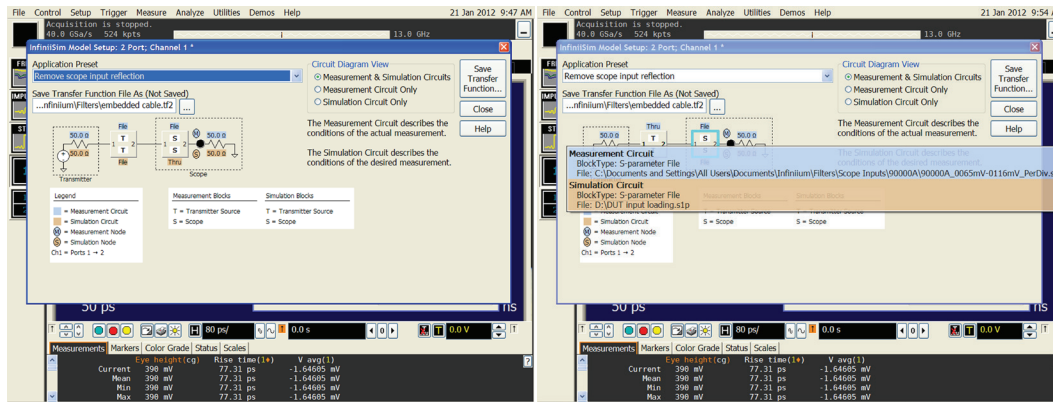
File Control Setup Trigger Measure Analyze Utilities Demos Help 21 Jan 2012 9:47 AM

Acquisition is stopped.
40.0 GSa/s 524 kpts 13.0 GHz

InfiniiSim Model Setup: 2 Port; Channel 1 *

Application Preset
Remove scope input reflection
Save Transfer Function File As (Not Saved)
...nfiniium\Filters\embedded cable.tf2 ...

Circuit Diagram View
Measurement & Simulation Circuits
Measurement Circuit Only
Simulation Circuit Only

Save Transfer Function...
Close
Help

The Measurement Circuit describes the conditions of the actual measurement.

The Simulation Circuit describes the conditions of the desired measurement.

50.0 Ω
50.0 Ω
Transmitter
File
T
T
File
S
S
Thru
M
S
50.0 Ω
50.0 Ω
Scope
1 2

Legend
= Measurement Circuit
= Simulation Circuit
= Measurement Node
= Simulation Node
Ch1 = Ports 1 → 2

Measurement Blocks
T = Transmitter Source
S = Scope

Simulation Blocks
T = Transmitter Source
S = Scope

50 ps
ns

80 ps/ 0.0 s 0.0 V

Measurements Markers Color Grade Status Scales

| | Eye height(cg) | Rise time(1↑) | V avg(1) |
|---|---|---|---|
| Current | 390 mV | 77.31 ps | -1.64605 mV |
| Mean | 390 mV | 77.31 ps | -1.64605 mV |
| Min | 390 mV | 77.31 ps | -1.64605 mV |
| Max | 390 mV | 77.31 ps | -1.64605 mV |

File Control Setup Trigger Measure Analyze Utilities Demos Help 21 Jan 2012 9:54

Acquisition is stopped.
40.0 GSa/s 524 kpts 13.0 GHz

InfiniiSim Model Setup: 2 Port; Channel 1 *

Application Preset
Remove scope input reflection
Save Transfer Function File As (Not Saved)
...nfiniium\Filters\embedded cable.tf2 ...

Circuit Diagram View
Measurement & Simulation Circuits
Measurement Circuit Only
Simulation Circuit Only

Save Transfer Function...
Close
Help

The Measurement Circuit describes the conditions of the actual measurement.

50.0 Ω
50.0 Ω
Thru
T
T
File
S
M
50.0 Ω

Measurement Circuit
BlockType: S-parameter File
File: C:\Documents and Settings\All Users\Documents\Infiniium\Filters\Scope Inputs\90000A\90000A_0065mV-0116mV_PerDiv.s
Simulation Circuit
BlockType: S-parameter File
File: D:\DUT input loading.s1p

Measurement Blocks
T = Transmitter Source
S = Scope
Simulation Blocks
T = Transmitter Source
S = Scope

= Simulation Circuit
= Measurement Node
= Simulation Node
Ch1 = Ports 1 → 2

50 ps
ns

80 ps/ 0.0 s 0.0 V

Measurements Markers Color Grade Status Scales

| | Eye height(cg) | Rise time(1↑) | V avg(1) |
|---|---|---|---|
| Current | 390 mV | 77.31 ps | -1.64605 mV |
| Mean | 390 mV | 77.31 ps | -1.64605 mV |
| Min | 390 mV | 77.31 ps | -1.64605 mV |
| Max | 390 mV | 77.31 ps | -1.64605 mV |